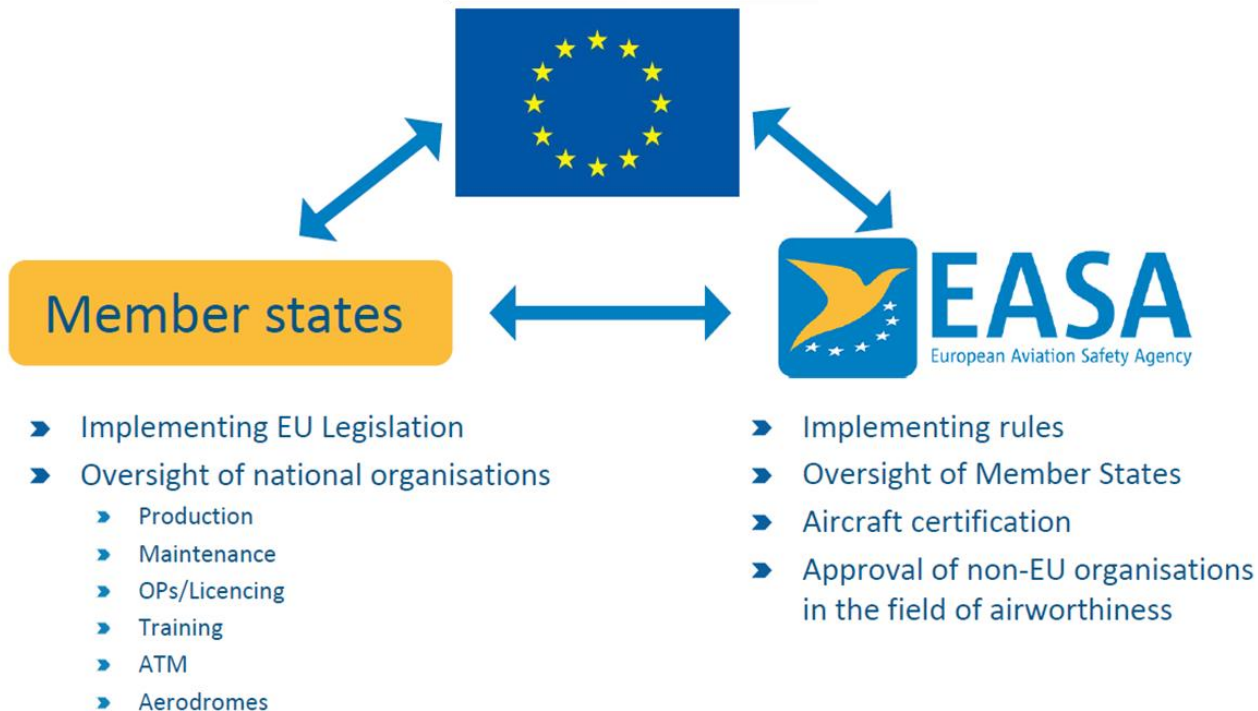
Member states

EASA
European Aviation Safety Agency

- Implementing EU Legislation
- Oversight of national organisations
  - Production
  - Maintenance
  - OPs/Licencing
  - Training
  - ATM
  - Aerodromes

- Implementing rules
- Oversight of Member States
- Aircraft certification
- Approval of non-EU organisations in the field of airworthiness